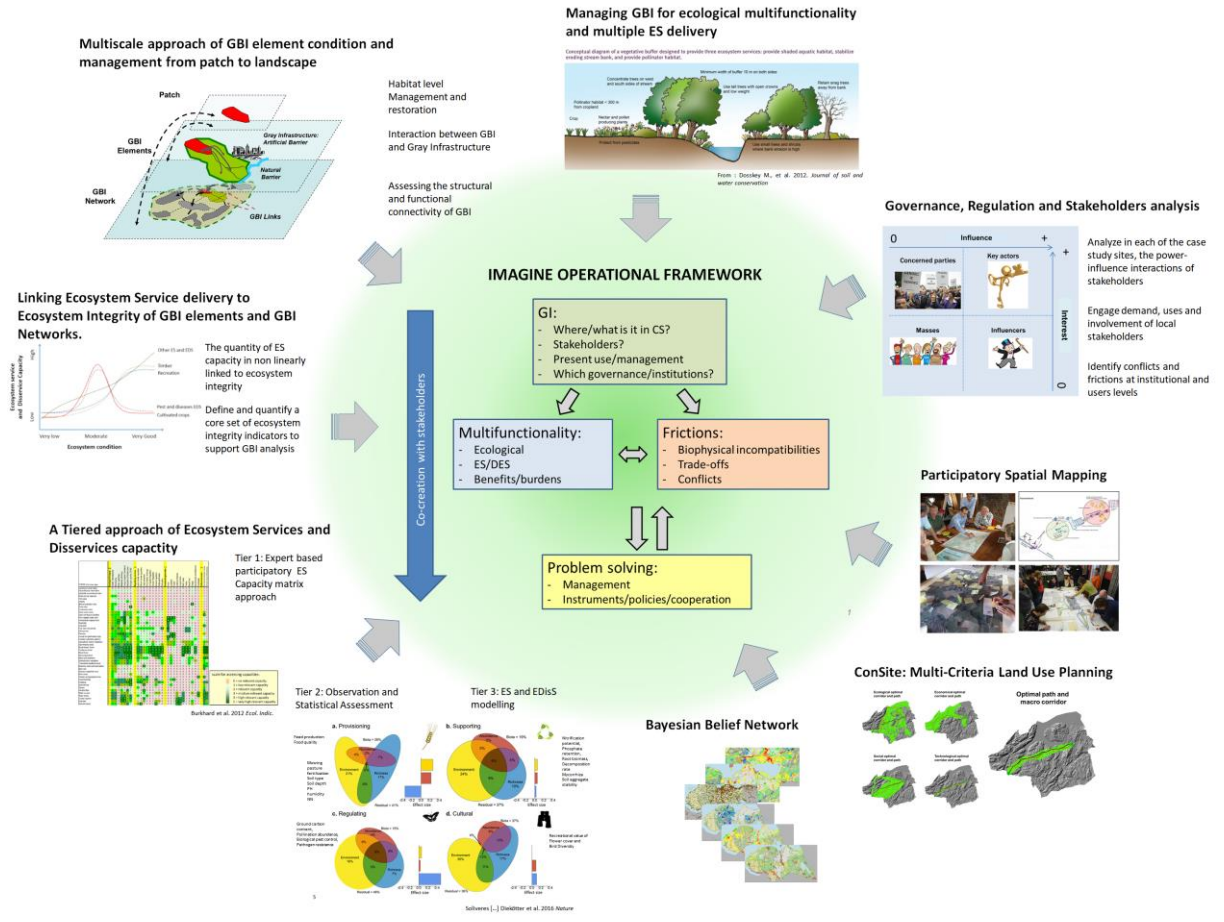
Managing GBI for ecological multifunctionality and multiple ES delivery

Conceptual diagram of a vegetative buffer designed to provide three ecosystem services: provide shaded aquatic habitat, stabilize eroding stream bank, and provide pollinator habitat.

From : Dosskey M., et al. 2012. Journal of soil and water conservation

Multiscale approach of GBI element condition and management from patch to landscape

Patch

GBI Elements

GBI Network

Gray Infrastructure: Artificial Barrier

Natural Barrier

GBI Links

Habitat level Management and restoration

Interaction between GBI and Gray Infrastructure

Assessing the structural and functional connectivity of GBI

Governance, Regulation and Stakeholders analysis

0 Influence +

Concerned parties

Key actors

Masses

Influencers

Interest

+

0

Analyze in each of the case study sites, the power-influence interactions of stakeholders

Engage demand, uses and involvement of local stakeholders

Identify conflicts and frictions at institutional and users levels

IMAGINE OPERATIONAL FRAMEWORK

GI:
- Where/what is it in CS?
- Stakeholders?
- Present use/management
- Which governance/institutions?

Multifunctionality:
- Ecological
- ES/DES
- Benefits/burdens

Frictions:
- Biophysical incompatibilities
- Trade-offs
- Conflicts

Problem solving:
- Management
- Instruments/policies/cooperation

Co-creation with stakeholders

Linking Ecosystem Service delivery to Ecosystem Integrity of GBI elements and GBI Networks.

Ecosystem service and Disservice Capacity

High

Low

Other ES and EDS

Timber

Recreation

Pest and diseases EDS

Cultivated crops

Very low Moderate Very Good

Ecosystem condition

The quantity of ES capacity in non linearly linked to ecosystem integrity

Define and quantify a core set of ecosystem integrity indicators to support GBI analysis

Participatory Spatial Mapping

A Tiered approach of Ecosystem Services and Disservices capactity

Tier 1: Expert based participatory ES Capacity matrix approach

Burkhard et al. 2012 Ecol. Indic.

Tier 2: Observation and Statistical Assessment

Tier 3: ES and EDisS modelling

a. Provisioning

b. Supporting

c. Regulating

d. Cultural

Sollivenes [...] Diekötter et al. 2016 Nature

Bayesian Belief Network

ConSite: Multi-Criteria Land Use Planning

Optimal path and macro corridor